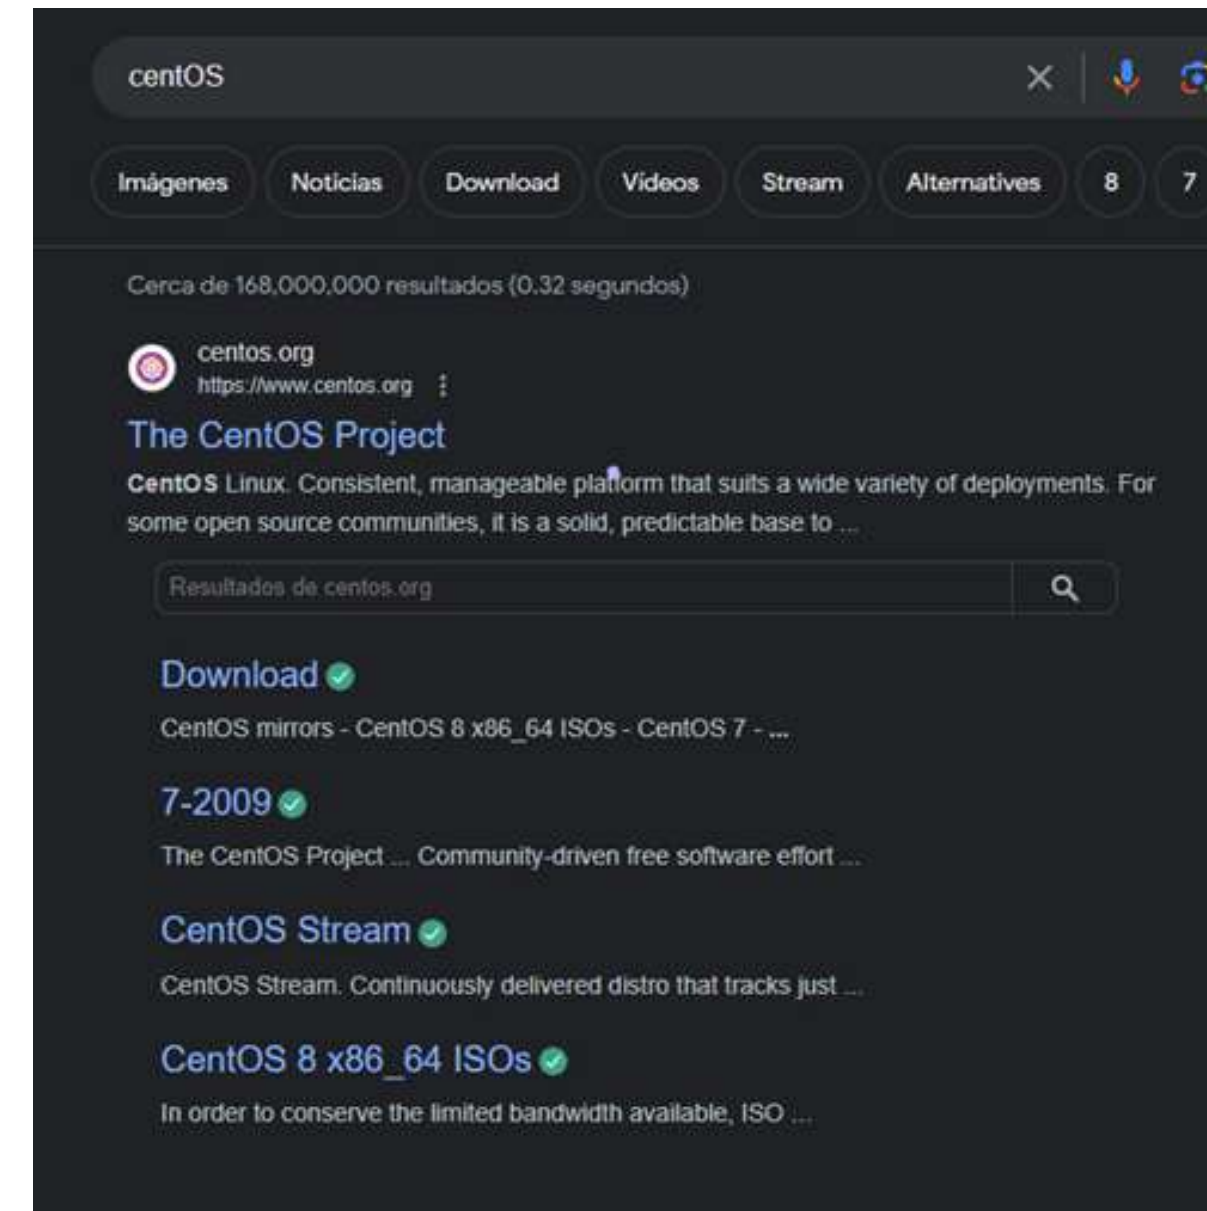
centOS

Imágenes Noticias Download Videos Stream Alternatives 8 7

Cerca de 168,000,000 resultados (0.32 segundos)

centos.org
https://www.centos.org

The CentOS Project

CentOS Linux. Consistent, manageable platform that suits a wide variety of deployments. For some open source communities, it is a solid, predictable base to ...

Resultados de centos.org

Download

CentOS mirrors - CentOS 8 x86_64 ISOs - CentOS 7 - ...

7-2009

The CentOS Project ... Community-driven free software effort ...

CentOS Stream

CentOS Stream. Continuously delivered distro that tracks just ...

CentOS 8 x86_64 ISOs

In order to conserve the limited bandwidth available, ISO ...